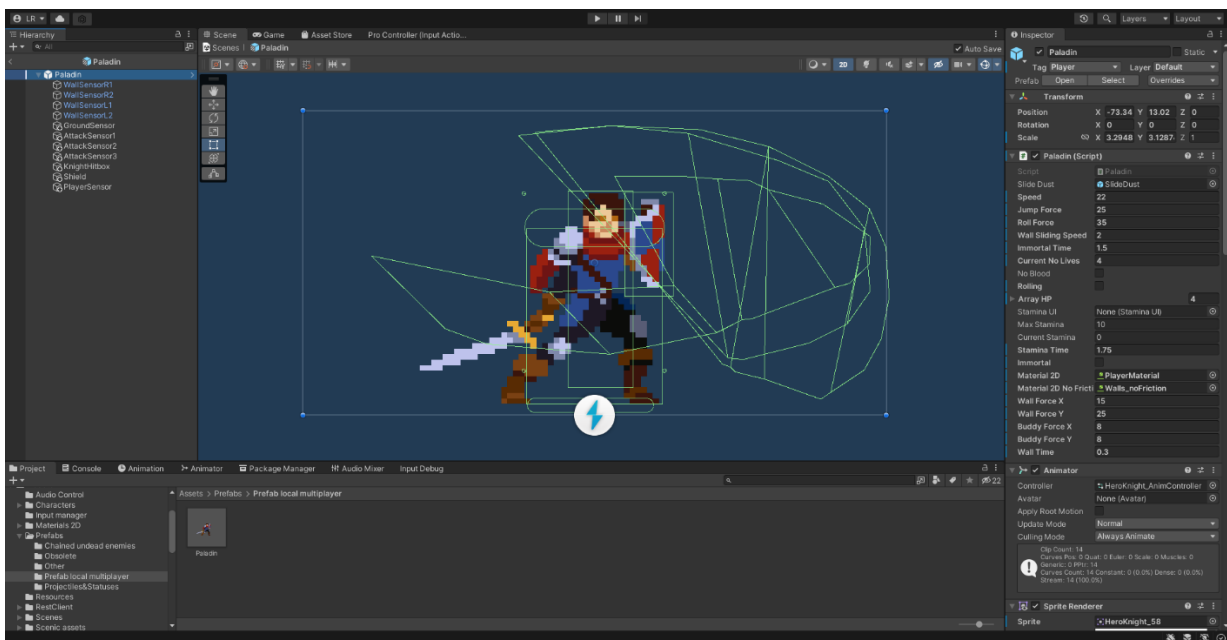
LR ▾

Layers ▾ Layout ▾

Hierarchy

Paladin

Paladin
WallSensorR1
WallSensorR2
WallSensorL1
WallSensorL2
GroundSensor
AttackSensor1
AttackSensor2
AttackSensor3
KnightHitbox
Shield
PlayerSensor

Scene Game Asset Store Pro Controller (Input Actio...

Scenes | Paladin

Auto Save

2D

Inspector

Paladin Static

Tag Player Layer Default

Prefab Open Select Overrides

Transform

| | | | |
|---|---|---|---|
| Position | X -73.34 | Y 13.02 | Z 0 |
| Rotation | X 0 | Y 0 | Z 0 |
| Scale | X 3.2948 | Y 3.1287 | Z 1 |

Paladin (Script)

| | |
|---|---|
| Script | Paladin |
| Slide Dust | SlideDust |
| Speed | 22 |
| Jump Force | 25 |
| Roll Force | 35 |
| Wall Sliding Speed | 2 |
| Immortal Time | 1.5 |
| Current No Lives | 4 |
| No Blood | |
| Rolling | |
| Array HP | 4 |
| Stamina UI | None (Stamina UI) |
| Max Stamina | 10 |
| Current Stamina | 0 |
| Stamina Time | 1.75 |
| Immortal | |
| Material 2D | PlayerMaterial |
| Material 2D No Fricti | Walls_noFriction |
| Wall Force X | 15 |
| Wall Force Y | 25 |
| Buddy Force X | 8 |
| Buddy Force Y | 8 |
| Wall Time | 0.3 |

Animator

| | |
|---|---|
| Controller | HeroKnight_AnimController |
| Avatar | None (Avatar) |
| Apply Root Motion | |
| Update Mode | Normal |
| Culling Mode | Always Animate |

Clip Count: 14
Curves Pos: 0 Quat: 0 Euler: 0 Scale: 0 Muscles: 0
Generic: 0 PPtr: 14
Curves Count: 14 Constant: 0 (0.0%) Dense: 0 (0.0%)
Stream: 14 (100.0%)

Sprite Renderer

Sprite HeroKnight_58

Project Console Animation Animator Package Manager Audio Mixer Input Debug

Audio Control
Characters
Input manager
Materials 2D
Prefabs
Chained undead enemies
Obsolete
Other
Prefab local multiplayer
Projectiles&Statuses
Resources
RestClient
Scenes
Scenic assets

Assets > Prefabs > Prefab local multiplayer

Paladin

22